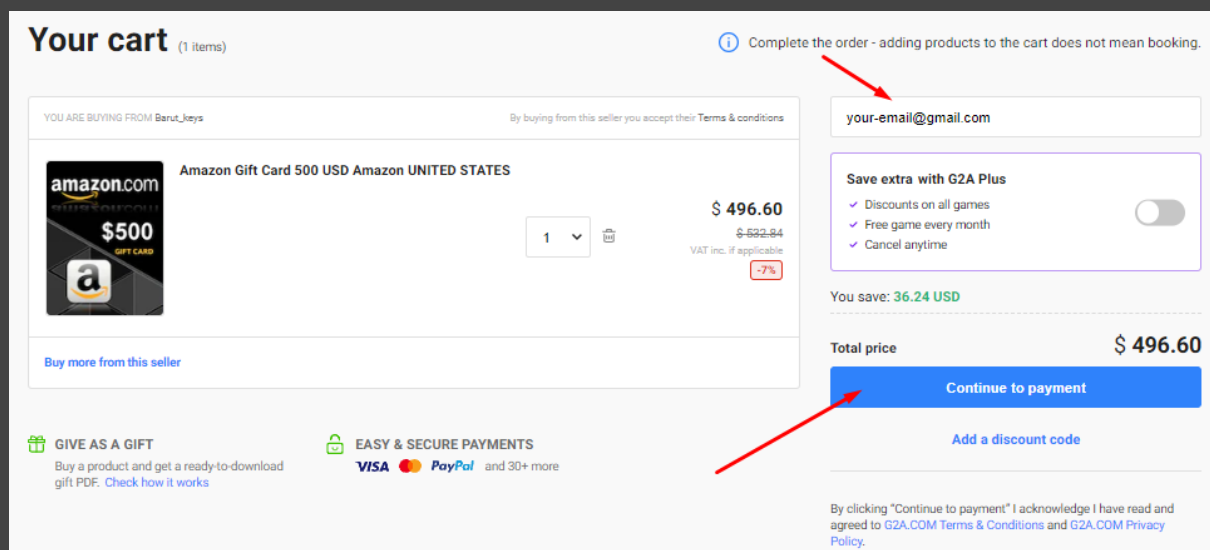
Your cart (1 items)

Complete the order - adding products to the cart does not mean booking.

YOU ARE BUYING FROM Barut_keys

By buying from this seller you accept their Terms & conditions

amazon.com
$500
GIFT CARD

Amazon Gift Card 500 USD Amazon UNITED STATES

1

$ 496.60
$ 532.84
VAT inc. if applicable
-7%

Buy more from this seller

your-email@gmail.com

Save extra with G2A Plus
Discounts on all games
Free game every month
Cancel anytime

You save: 36.24 USD

Total price
$ 496.60

Continue to payment

Add a discount code

GIVE AS A GIFT
Buy a product and get a ready-to-download gift PDF. Check how it works

EASY & SECURE PAYMENTS
VISA PayPal and 30+ more

By clicking "Continue to payment" I acknowledge I have read and agreed to G2A.COM Terms & Conditions and G2A.COM Privacy Policy.